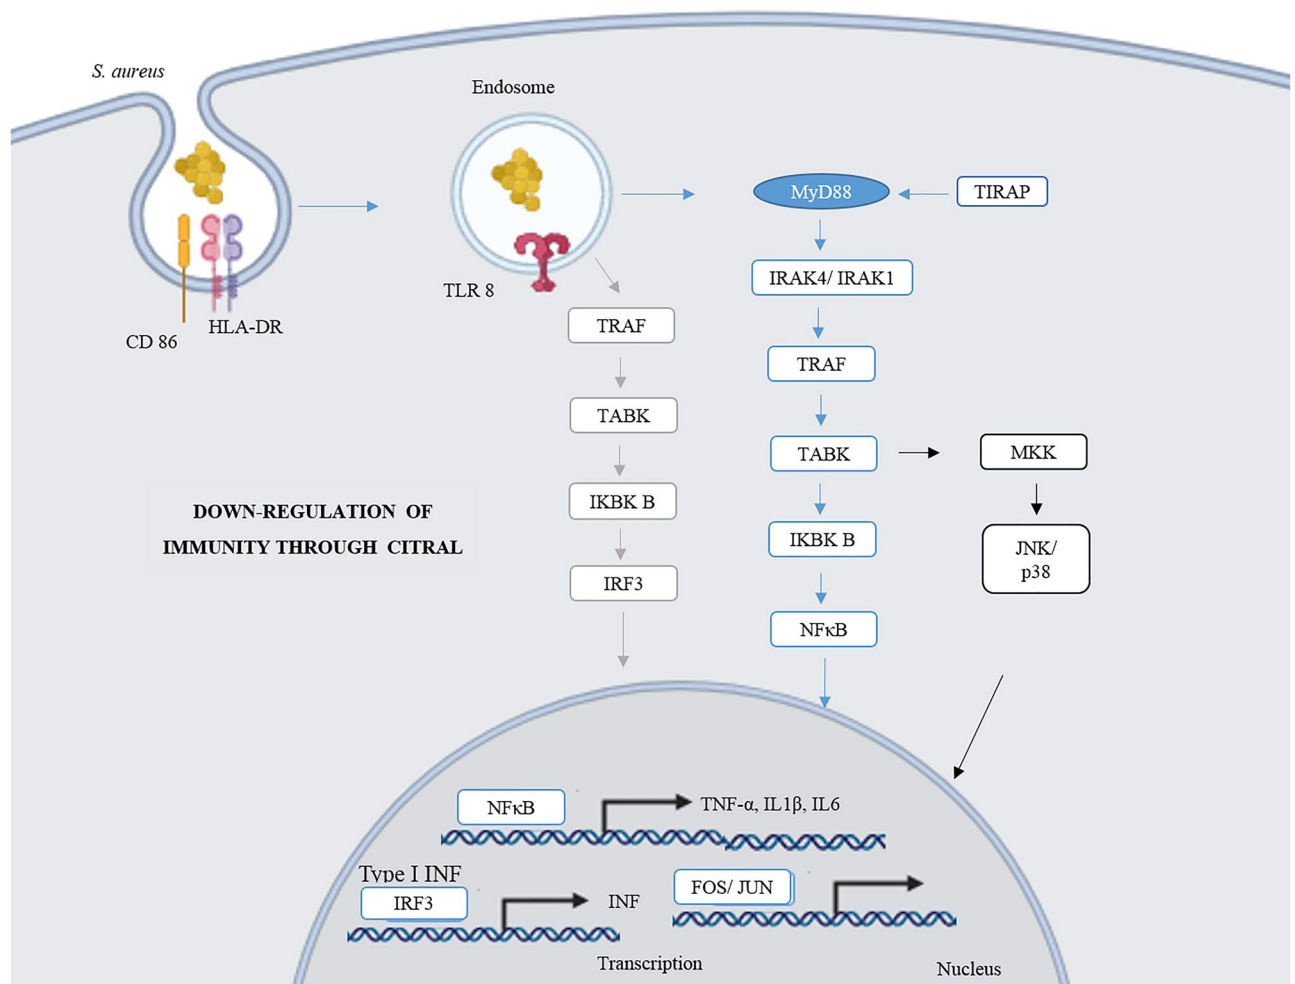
S. aureus

Endosome

MyD88

TIRAP

TLR 8

IRAK4/ IRAK1

CD 86

HLA-DR

TRAF

TRAF

TABK

TABK

MKK

DOWN-REGULATION OF IMMUNITY THROUGH CITRAL

IKBK B

IKBK B

JNK/ p38

IRF3

NFκB

NFκB

TNF-α, IL1β, IL6

Type I INF

IRF3

INF

FOS/ JUN

Transcription

Nucleus